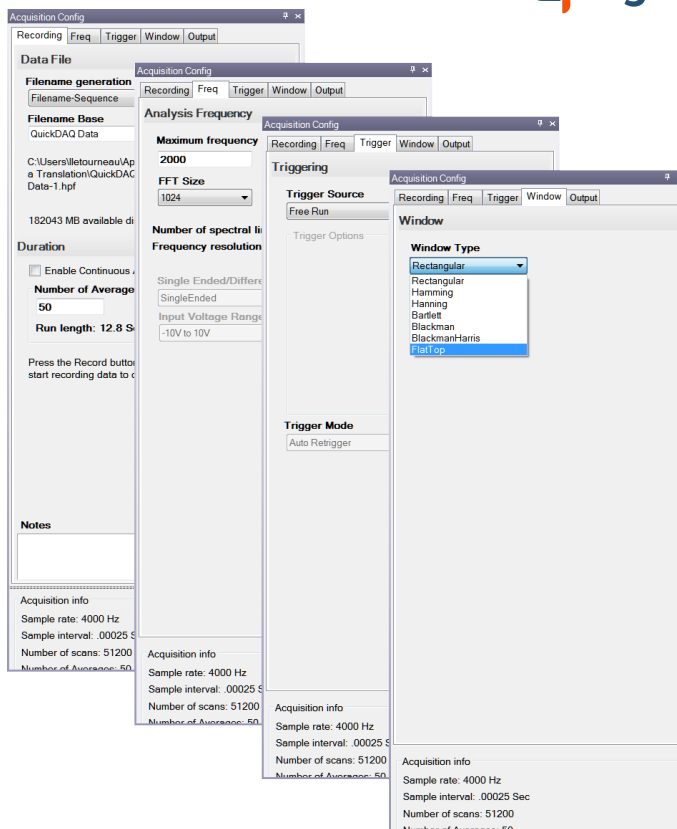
Acquisition Config
Recording | Freq | Trigger | Window | Output
Data File
Filename generation
Filename-Sequence
Filename Base
QuickDAQ Data
C:\Users\lletourneau\Ap a Translation\QuickDAC Data-1.hpf
182043 MB available di
Duration
Enable Continuous
Number of Average
50
Run length: 12.8 S
Press the Record butto start recording data to
Notes
Acquisition info
Sample rate: 4000 Hz
Sample interval: .00025 S
Number of scans: 51200
Number of Averages: 50

Acquisition Config
Recording | Freq | Trigger | Window | Output
Analysis Frequency
Maximum frequency
2000
FFT Size
1024
Number of spectral li
Frequency resolution
Single Ended/Differe
SingleEnded
Input Voltage Range
-10V to 10V
Acquisition info
Sample rate: 4000 Hz
Sample interval: .00025 S
Number of scans: 51200
Number of Averages: 50

Acquisition Config
Recording | Freq | Trigger | Window | Output
Triggering
Trigger Source
Free Run
Trigger Options
Trigger Mode
Auto Retrigger
Acquisition info
Sample rate: 4000 Hz
Sample interval: .00025 S
Number of scans: 51200
Number of Averages: 50

Acquisition Config
Recording | Freq | Trigger | Window | Output
Window
Window Type
Rectangular
Rectangular
Hamming
Hanning
Bartlett
Blackman
BlackmanHarris
FlatTop
Acquisition info
Sample rate: 4000 Hz
Sample interval: .00025 Sec
Number of scans: 51200
Number of Averages: 50